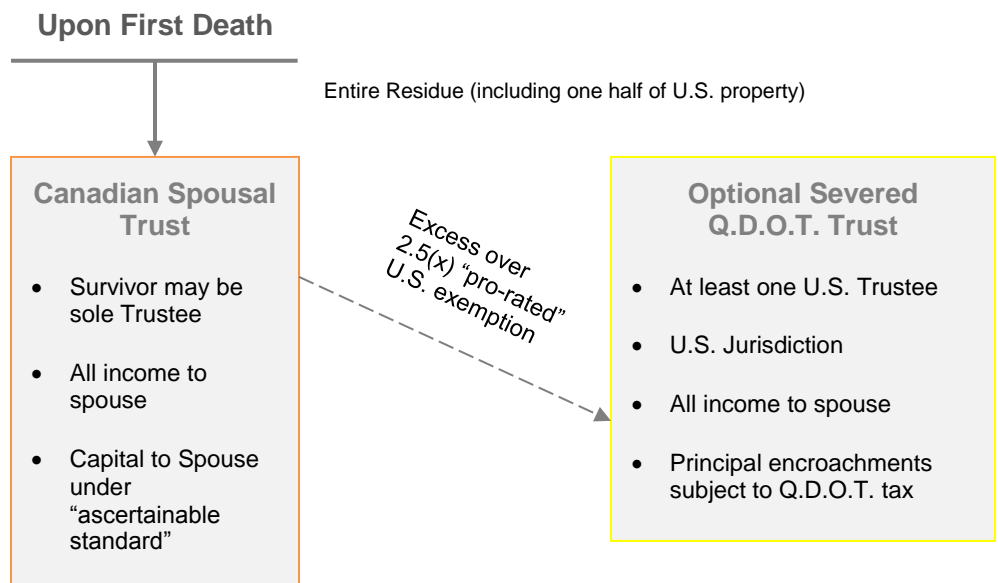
Upon First Death

Entire Residue (including one half of U.S. property)

Canadian Spousal Trust

- Survivor may be sole Trustee
- All income to spouse
- Capital to Spouse under "ascertainable standard"

Excess over 2.5(x) "pro-rated" U.S. exemption

Optional Severed Q.D.O.T. Trust

- At least one U.S. Trustee
- U.S. Jurisdiction
- All income to spouse
- Principal encroachments subject to Q.D.O.T. tax